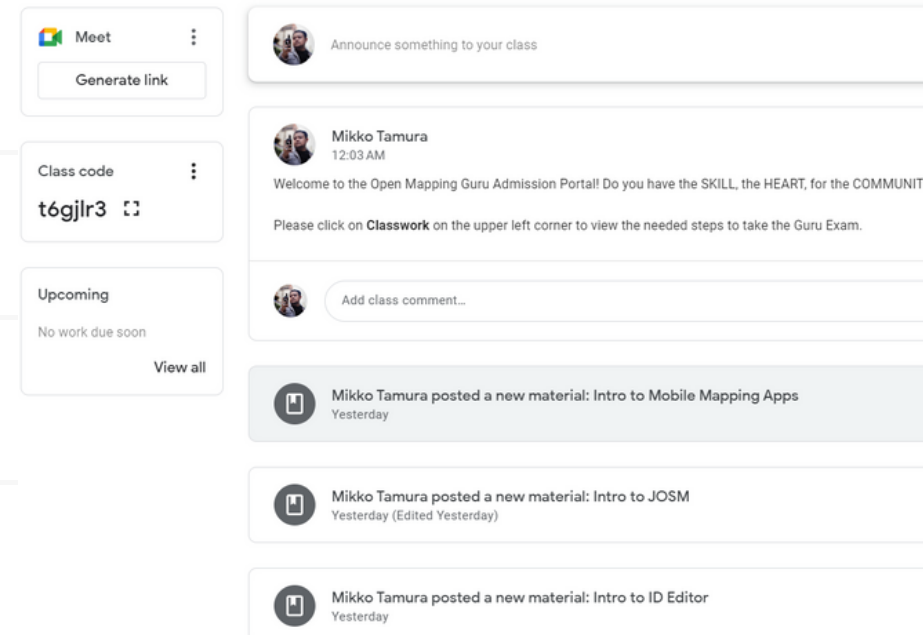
Meet

Generate link

Class code

t6gjlr3

Upcoming

No work due soon

View all

Announce something to your class

Mikko Tamura
12:03 AM

Welcome to the Open Mapping Guru Admission Portal! Do you have the SKILL, the HEART, for the COMMUNIT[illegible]

Please click on **Classwork** on the upper left corner to view the needed steps to take the Guru Exam.

Add class comment...

Mikko Tamura posted a new material: Intro to Mobile Mapping Apps
Yesterday

Mikko Tamura posted a new material: Intro to JOSM
Yesterday (Edited Yesterday)

Mikko Tamura posted a new material: Intro to ID Editor
Yesterday